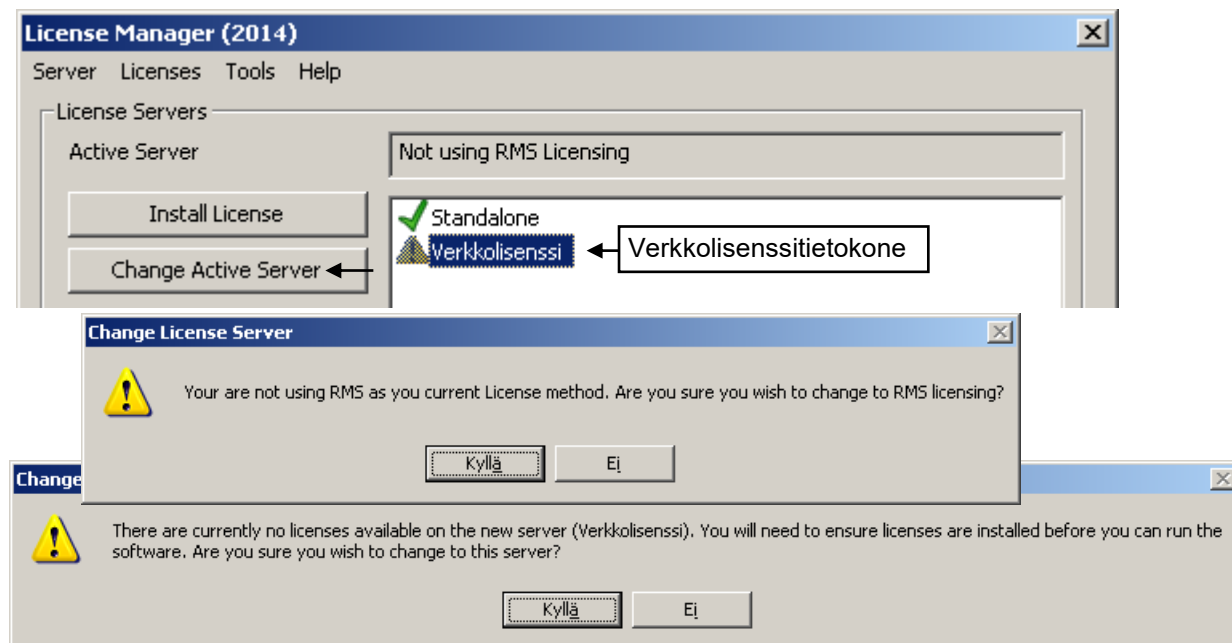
License Manager (2014)

Server Licenses Tools Help

License Servers

Active Server

Not using RMS Licensing

Install License

Change Active Server

Standalone

Verkkolisenssi

Verkkolisenssitietokone

Change License Server

Your are not using RMS as you current License method. Are you sure you wish to change to RMS licensing?

Kyllä

Ei

Change

There are currently no licenses available on the new server (Verkkolisenssi). You will need to ensure licenses are installed before you can run the software. Are you sure you wish to change to this server?

Kyllä

Ei